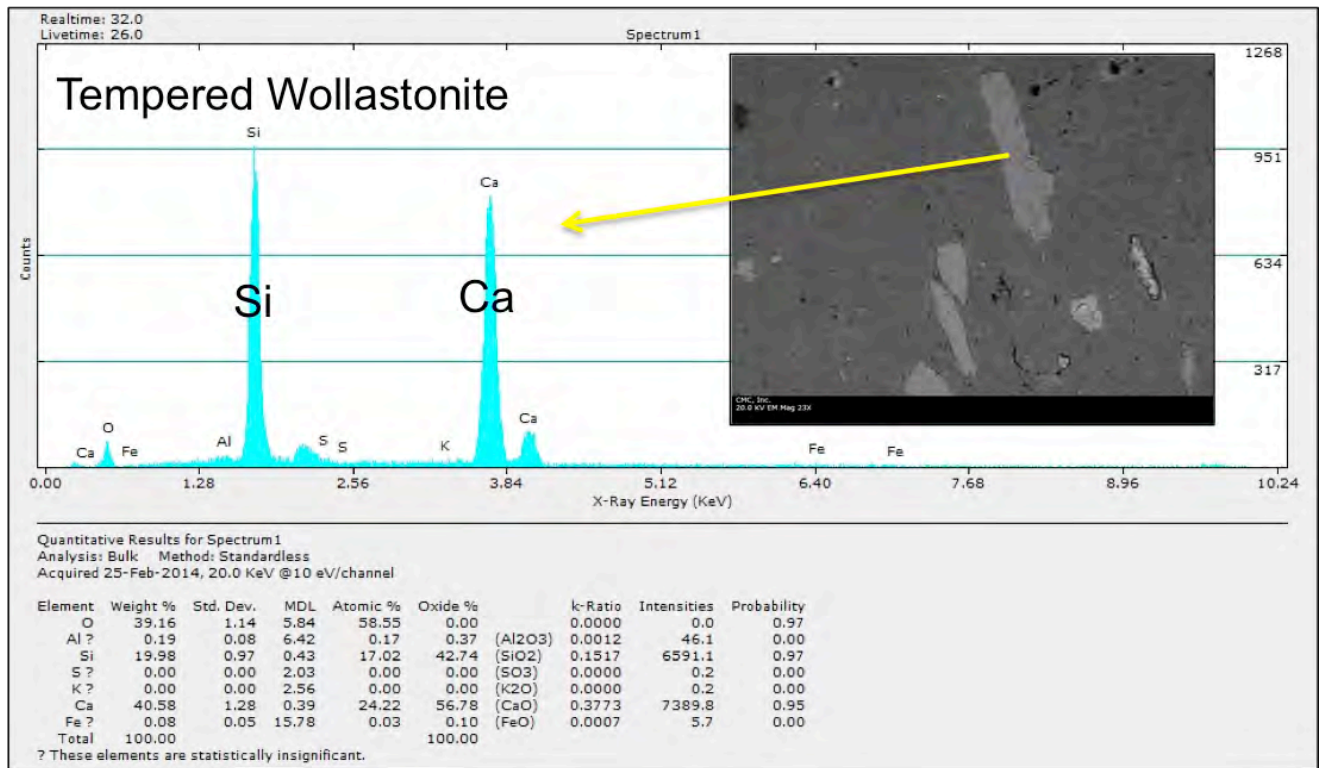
Realtime: 32.0
Livetime: 26.0

Spectrum1

Tempered Wollastonite

1268
951
634
317

Counts

Si
Ca
Si
Ca
Ca
O
Ca
Fe
Al
S
S
K
Fe
Fe

CMC, Inc.
20.0 KV EM Mag 23X

0.00 1.28 2.56 3.84 5.12 6.40 7.68 8.96 10.24
X-Ray Energy (KeV)

Quantitative Results for Spectrum1
Analysis: Bulk Method: Standardless
Acquired 25-Feb-2014, 20.0 KeV @10 eV/channel

| Element | Weight % | Std. Dev. | MDL | Atomic % | Oxide % | | k-Ratio | Intensities | Probability |
|---|---|---|---|---|---|---|---|---|---|
| O | 39.16 | 1.14 | 5.84 | 58.55 | 0.00 | | 0.0000 | 0.0 | 0.97 |
| Al ? | 0.19 | 0.08 | 6.42 | 0.17 | 0.37 | (Al2O3) | 0.0012 | 46.1 | 0.00 |
| Si | 19.98 | 0.97 | 0.43 | 17.02 | 42.74 | (SiO2) | 0.1517 | 6591.1 | 0.97 |
| S ? | 0.00 | 0.00 | 2.03 | 0.00 | 0.00 | (SO3) | 0.0000 | 0.2 | 0.00 |
| K ? | 0.00 | 0.00 | 2.56 | 0.00 | 0.00 | (K2O) | 0.0000 | 0.2 | 0.00 |
| Ca | 40.58 | 1.28 | 0.39 | 24.22 | 56.78 | (CaO) | 0.3773 | 7389.8 | 0.95 |
| Fe ? | 0.08 | 0.05 | 15.78 | 0.03 | 0.10 | (FeO) | 0.0007 | 5.7 | 0.00 |
| Total | 100.00 | | | | 100.00 | | | | |

? These elements are statistically insignificant.